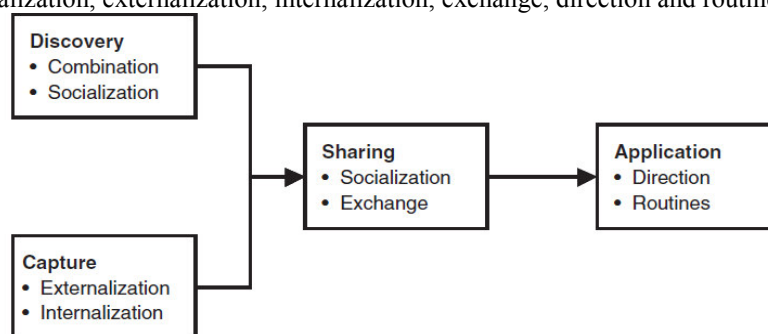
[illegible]alization, externalization, internalization, exchange, direction and routin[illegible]

**Discovery**
• Combination
• Socialization

**Capture**
• Externalization
• Internalization

**Sharing**
• Socialization
• Exchange

**Application**
• Direction
• Routines